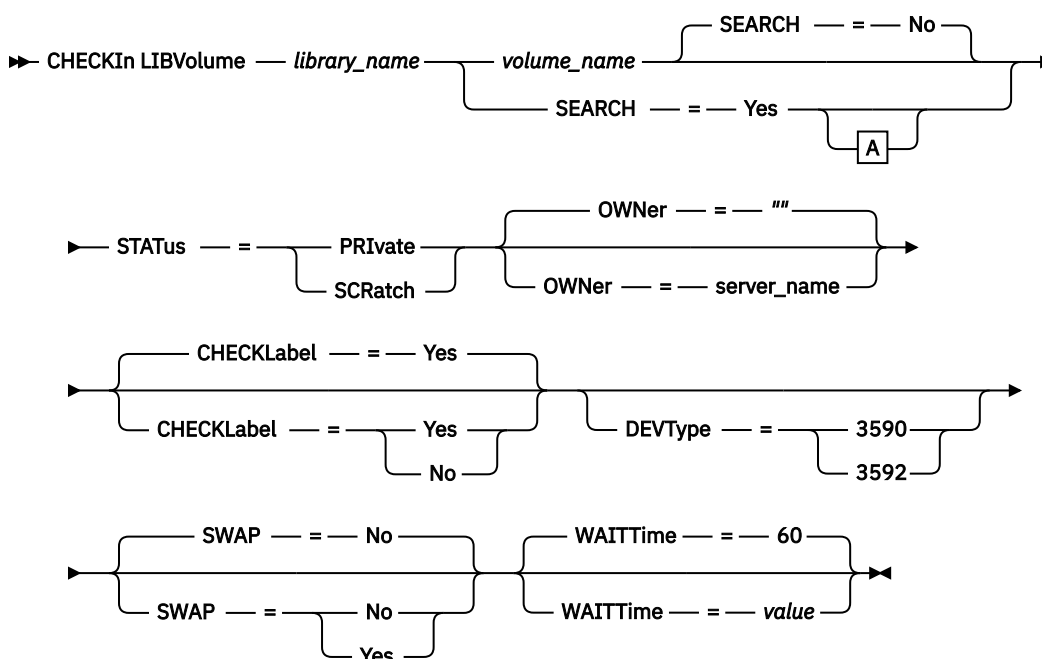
CHECKIn LIBVolume library_name volume_name SEARCH = No
SEARCH = Yes A

STATus = PRIvate SCRatch OWNer = "" OWNer = server_name

CHECKLabel = Yes CHECKLabel = Yes No DEVType = 3590 3592

SWAP = No SWAP = No Yes WAITTime = 60 WAITTime = value